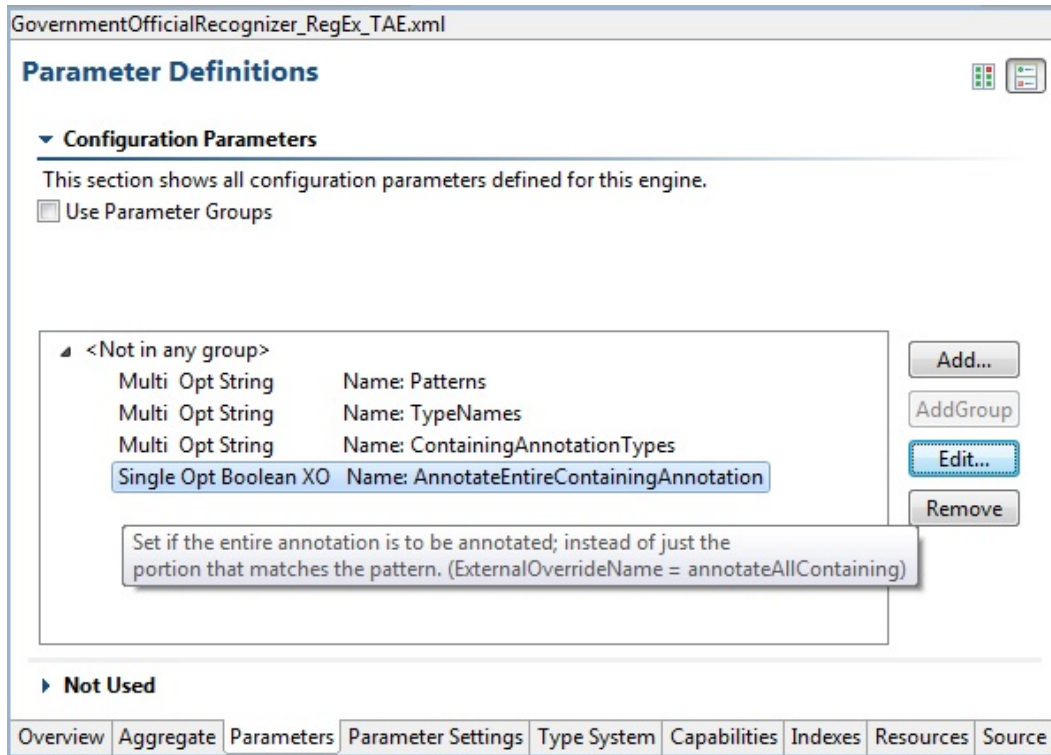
GovernmentOfficialRecognizer_RegEx_TAE.xml

Parameter Definitions

Configuration Parameters

This section shows all configuration parameters defined for this engine.

Use Parameter Groups

<Not in any group>

Multi Opt String Name: Patterns
Multi Opt String Name: TypeNames
Multi Opt String Name: ContainingAnnotationTypes
Single Opt Boolean XO Name: AnnotateEntireContainingAnnotation

Set if the entire annotation is to be annotated; instead of just the portion that matches the pattern. (ExternalOverrideName = annotateAllContaining)

Add...
AddGroup
Edit...
Remove

Not Used

Overview | Aggregate | Parameters | Parameter Settings | Type System | Capabilities | Indexes | Resources | Source